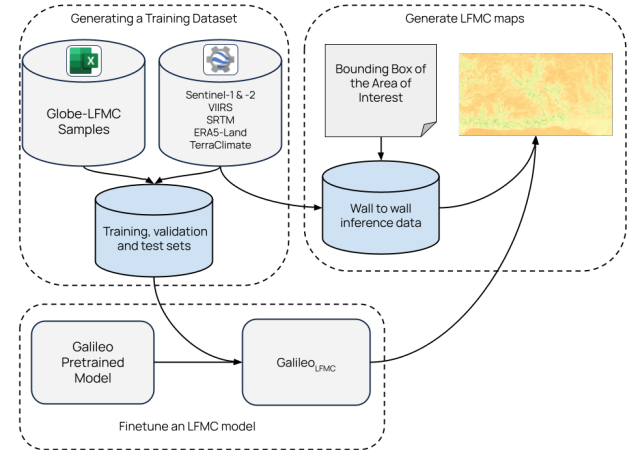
Generating a Training Dataset

Globe-LFMC Samples

Sentinel-1 & -2
VIIRS
SRTM
ERA5-Land
TerraClimate

Training, validation and test sets

Generate LFMC maps

Bounding Box of the Area of Interest

Wall to wall inference data

Galileo Pretrained Model

Galileo$_{LFMC}$

Finetune an LFMC model